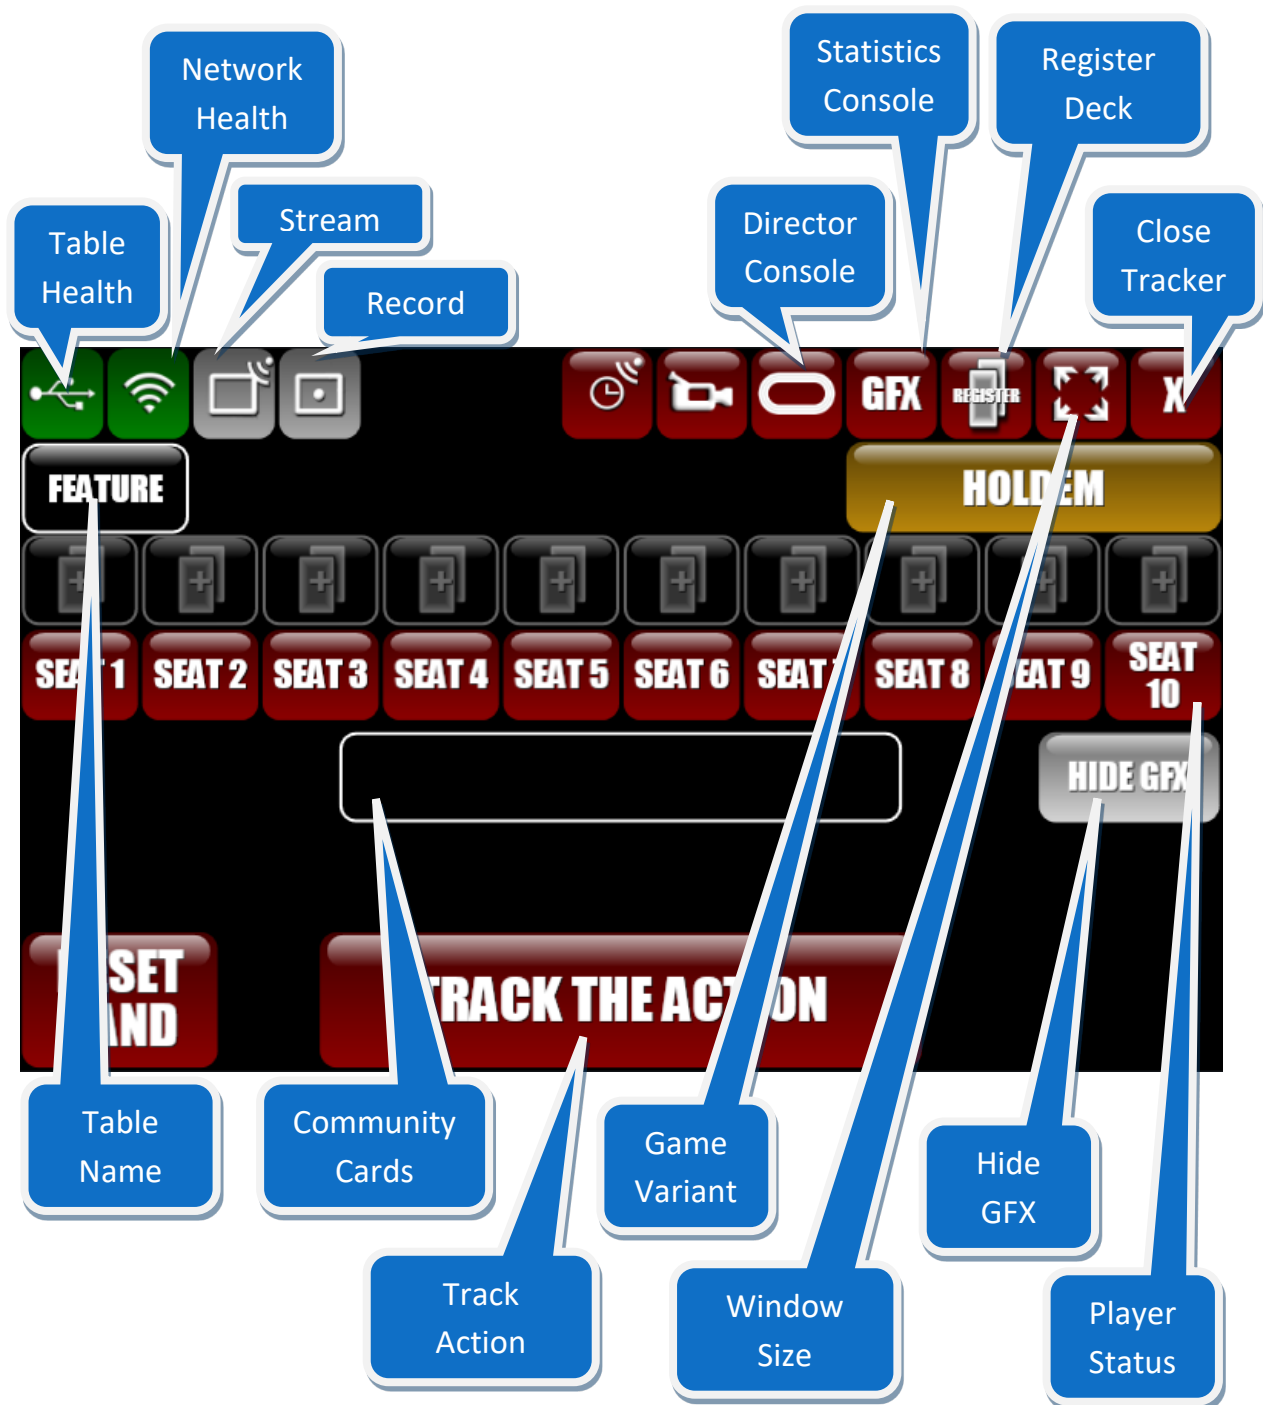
Network Health

Stream

Table Health

Record

Statistics Console

Register Deck

Director Console

Close Tracker

GFX

REGISTER

X

FEATURE

HOLD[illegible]EM

SEA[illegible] 1
SEAT 2
SEAT 3
SEAT 4
SEAT 5
SEAT 6
SEAT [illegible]
SEAT 8
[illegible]EAT 9
SEAT 10

HIDE GFX

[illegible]SET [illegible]ND

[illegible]RACK THE AC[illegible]ON

Table Name

Community Cards

Game Variant

Hide GFX

Track Action

Window Size

Player Status